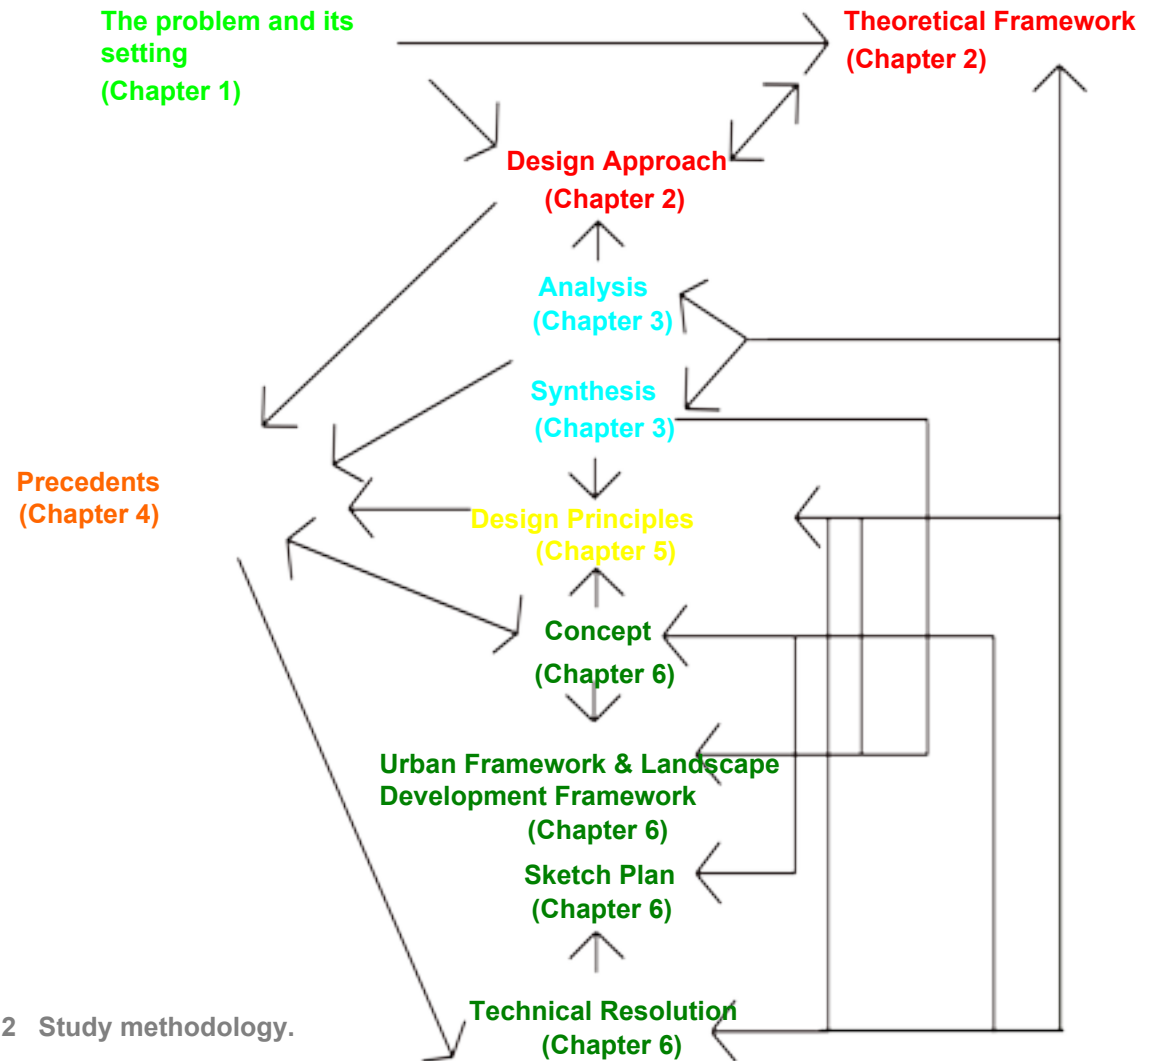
The problem and its setting
(Chapter 1)

Theoretical Framework
(Chapter 2)

Design Approach
(Chapter 2)

Analysis
(Chapter 3)

Synthesis
(Chapter 3)

Precedents
(Chapter 4)

Design Principles
(Chapter 5)

Concept
(Chapter 6)

Urban Framework & Landscape Development Framework
(Chapter 6)

Sketch Plan
(Chapter 6)

Technical Resolution
(Chapter 6)

2 Study methodology.